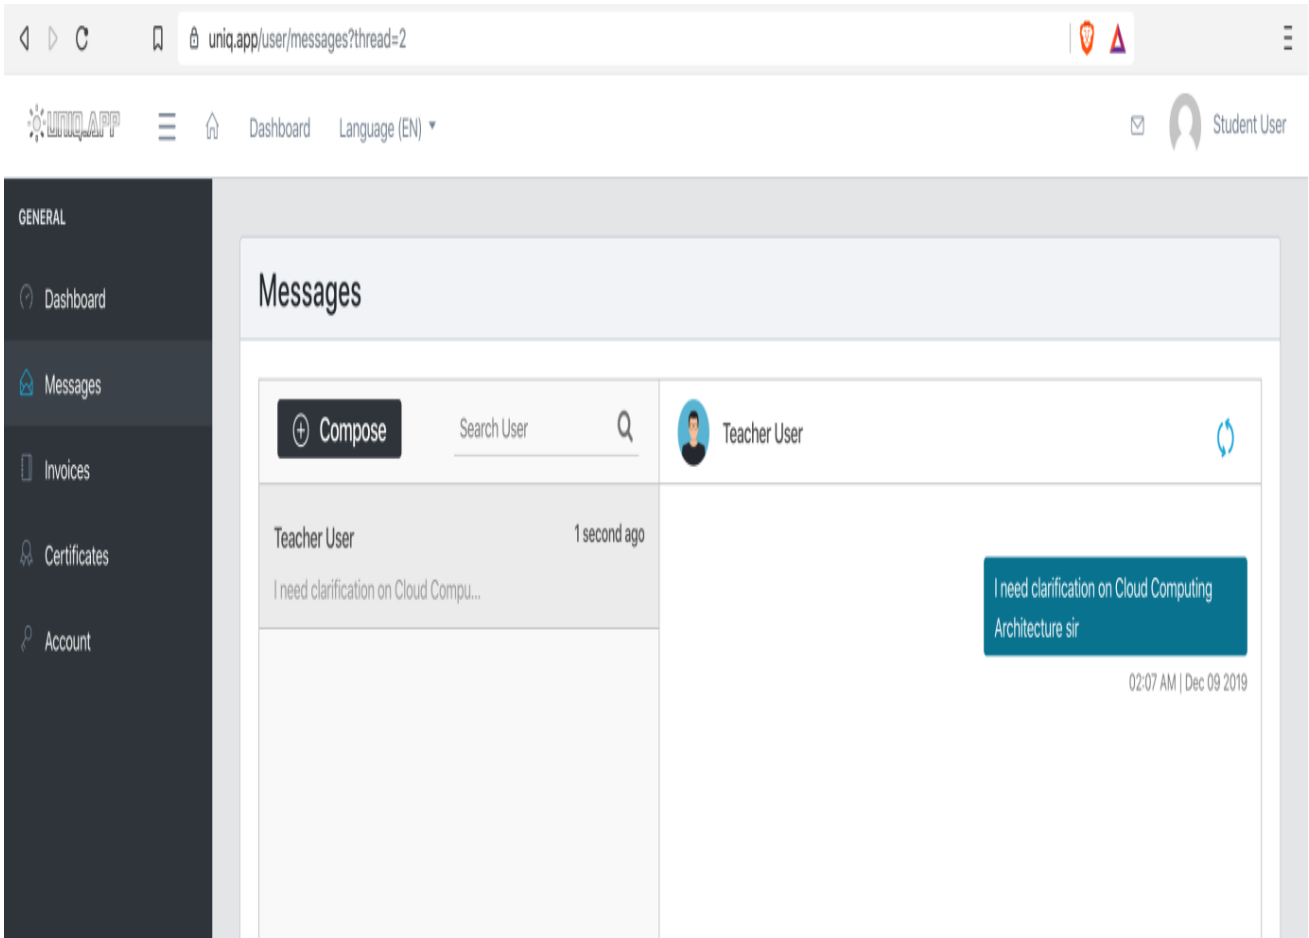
uniq.app/user/messages?thread=2

UNIQ.APP
Dashboard
Language (EN)
Student User

GENERAL
Dashboard
Messages
Invoices
Certificates
Account

Messages

Compose
Search User

Teacher User

Teacher User
1 second ago
I need clarification on Cloud Compu...

I need clarification on Cloud Computing Architecture sir
02:07 AM | Dec 09 2019